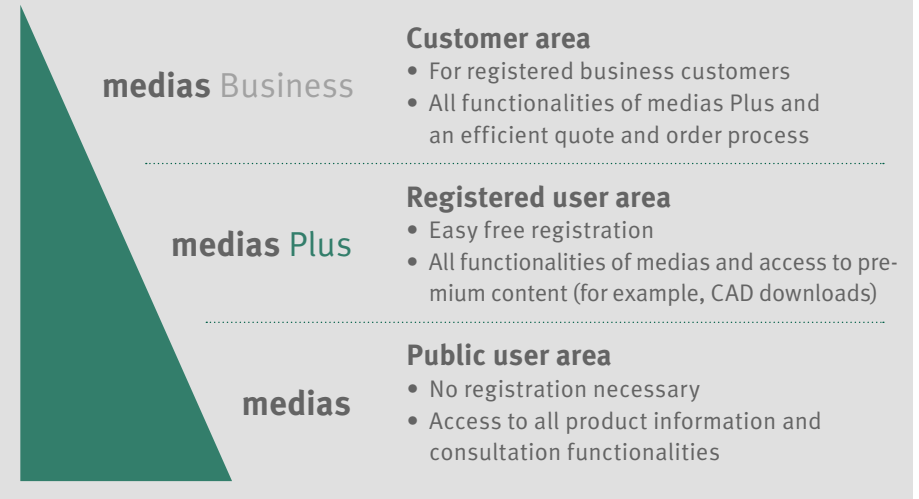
medias Business

**Customer area**
• For registered business customers
• All functionalities of medias Plus and an efficient quote and order process

medias Plus

**Registered user area**
• Easy free registration
• All functionalities of medias and access to premium content (for example, CAD downloads)

medias

**Public user area**
• No registration necessary
• Access to all product information and consultation functionalities